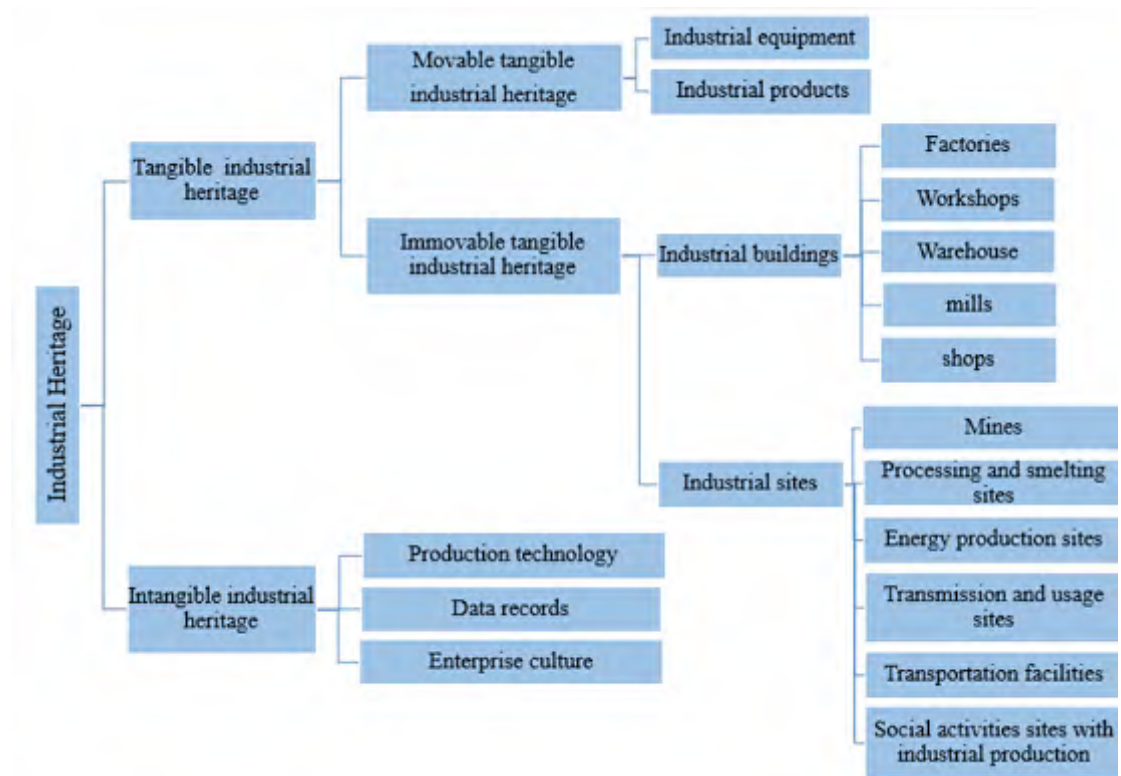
Industrial Heritage

Tangible industrial heritage

Movable tangible industrial heritage

Industrial equipment

Industrial products

Immovable tangible industrial heritage

Industrial buildings

Factories

Workshops

Warehouse

mills

shops

Industrial sites

Mines

Processing and smelting sites

Energy production sites

Transmission and usage sites

Transportation facilities

Social activities sites with industrial production

Intangible industrial heritage

Production technology

Data records

Enterprise culture